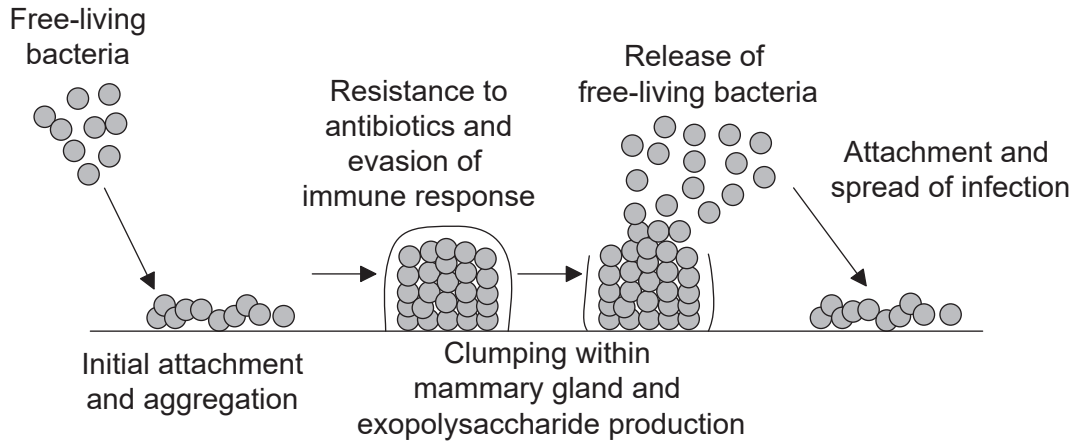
Free-living bacteria

Resistance to antibiotics and evasion of immune response

Release of free-living bacteria

Attachment and spread of infection

Initial attachment and aggregation

Clumping within mammary gland and exopolysaccharide production